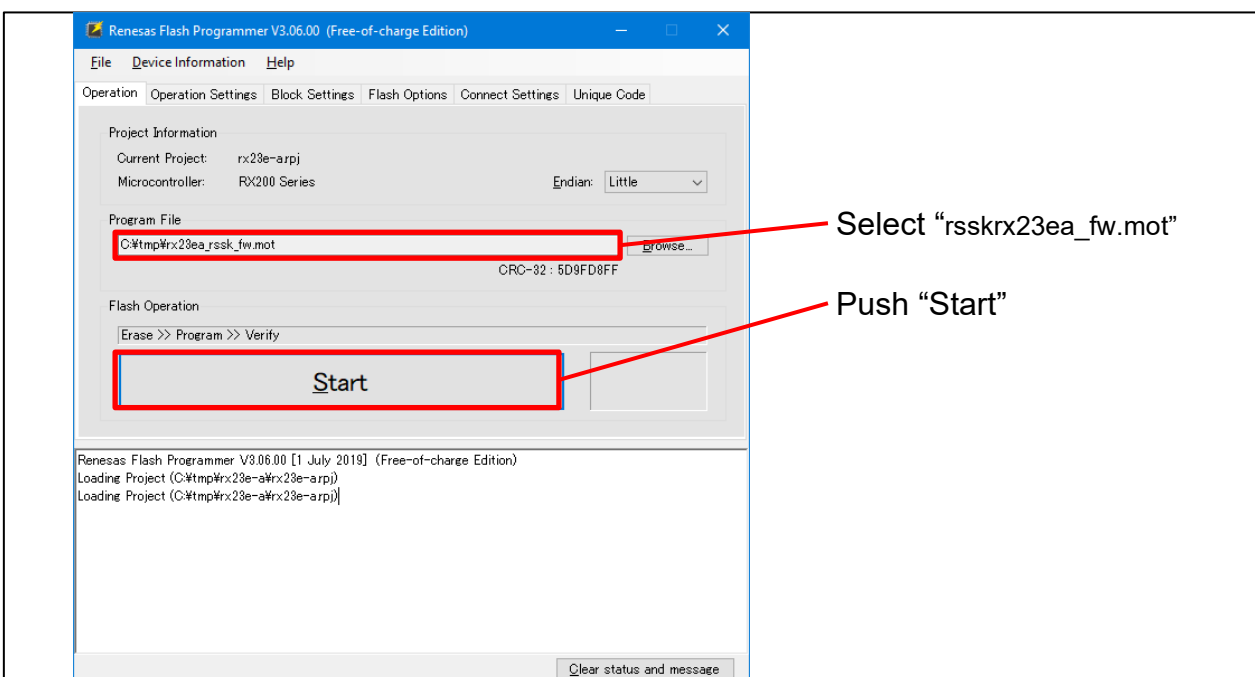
Renesas Flash Programmer V3.06.00 (Free-of-charge Edition)

File Device Information Help

Operation Operation Settings Block Settings Flash Options Connect Settings Unique Code

Project Information

Current Project: rx23e-a.rpj

Microcontroller: RX200 Series

Endian: Little

Program File

C:¥tmp¥rx23ea_rssk_fw.mot

Browse...

CRC-32 : 5D9FD8FF

Flash Operation

Erase >> Program >> Verify

Start

Select “rsskrx23ea_fw.mot”

Push “Start”

Renesas Flash Programmer V3.06.00 [1 July 2019] (Free-of-charge Edition)
Loading Project (C:¥tmp¥rx23e-a¥rx23e-a.rpj)
Loading Project (C:¥tmp¥rx23e-a¥rx23e-a.rpj)

Clear status and message